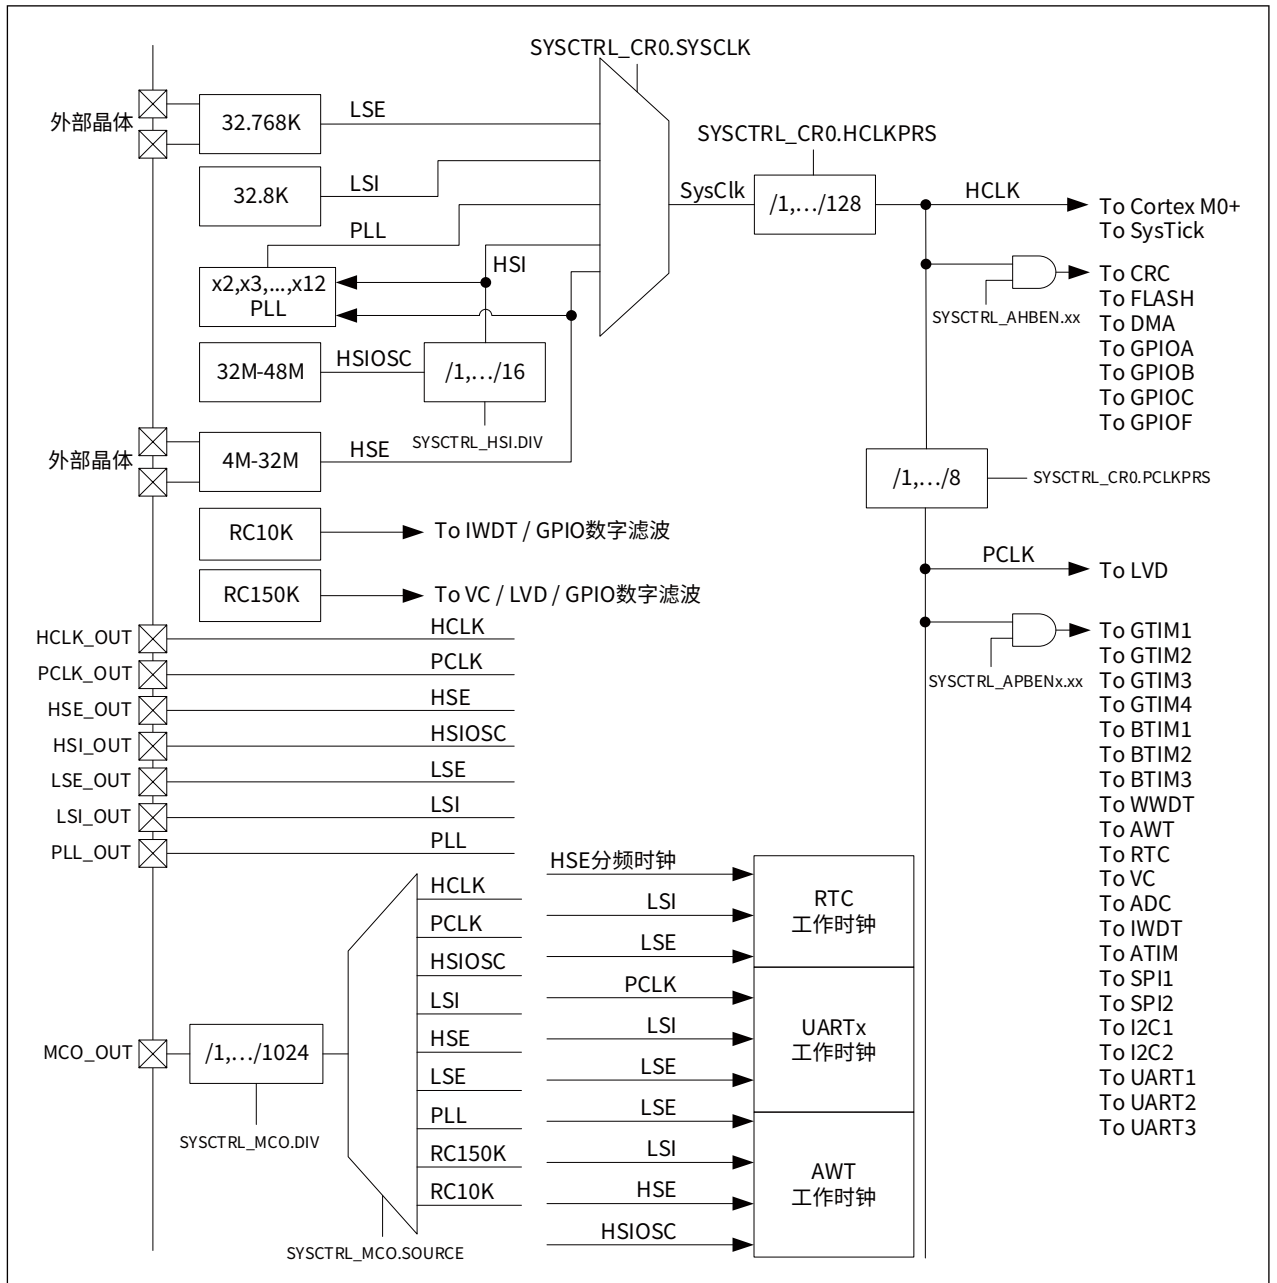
SYSCTRL_CR0.SYSCLK

外部晶体
32.768K
LSE
32.8K
LSI
PLL
x2,x3,...,x12
PLL
HSI
32M-48M
HSIOSC
/1,…/16
SYSCTRL_HSI.DIV
外部晶体
4M-32M
HSE

SYSCTRL_CR0.HCLKPRS
SysClk
/1,…/128
HCLK
To Cortex M0+
To SysTick
To CRC
To FLASH
To DMA
To GPIOA
To GPIOB
To GPIOC
To GPIOF
SYSCTRL_AHBEN.xx
/1,…/8
SYSCTRL_CR0.PCLKPRS

RC10K
To IWDT / GPIO数字滤波
RC150K
To VC / LVD / GPIO数字滤波

PCLK
To LVD
To GTIM1
To GTIM2
To GTIM3
To GTIM4
To BTIM1
To BTIM2
To BTIM3
To WWDT
To AWT
To RTC
To VC
To ADC
To IWDT
To ATIM
To SPI1
To SPI2
To I2C1
To I2C2
To UART1
To UART2
To UART3
SYSCTRL_APBENx.xx

HCLK_OUT
HCLK
PCLK_OUT
PCLK
HSE_OUT
HSE
HSI_OUT
HSIOSC
LSE_OUT
LSE
LSI_OUT
LSI
PLL_OUT
PLL

HSE分频时钟
LSI
LSE
RTC
工作时钟
PCLK
LSI
LSE
UARTx
工作时钟
LSE
LSI
HSE
HSIOSC
AWT
工作时钟

HCLK
PCLK
HSIOSC
LSI
HSE
LSE
PLL
RC150K
RC10K
MCO_OUT
/1,…/1024
SYSCTRL_MCO.DIV
SYSCTRL_MCO.SOURCE